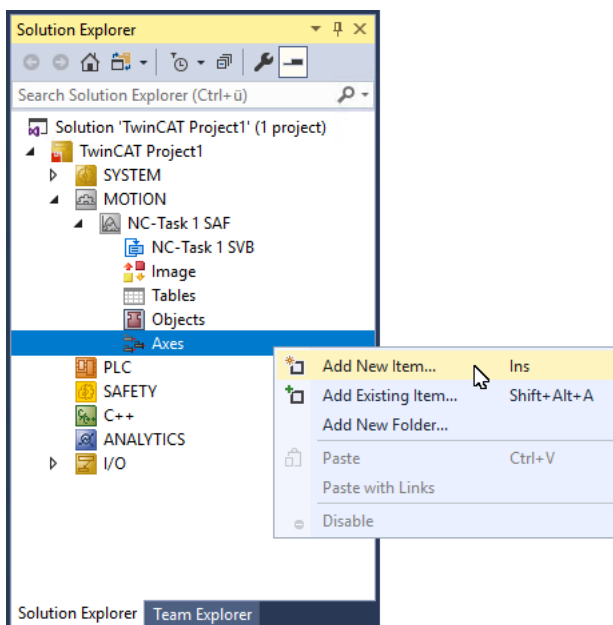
Solution Explorer

Search Solution Explorer (Ctrl+ü)

Solution 'TwinCAT Project1' (1 project)
TwinCAT Project1
SYSTEM
MOTION
NC-Task 1 SAF
NC-Task 1 SVB
Image
Tables
Objects
Axes
PLC
SAFETY
C++
ANALYTICS
I/O

Add New Item... Ins
Add Existing Item... Shift+Alt+A
Add New Folder...
Paste Ctrl+V
Paste with Links
Disable

Solution Explorer
Team Explorer